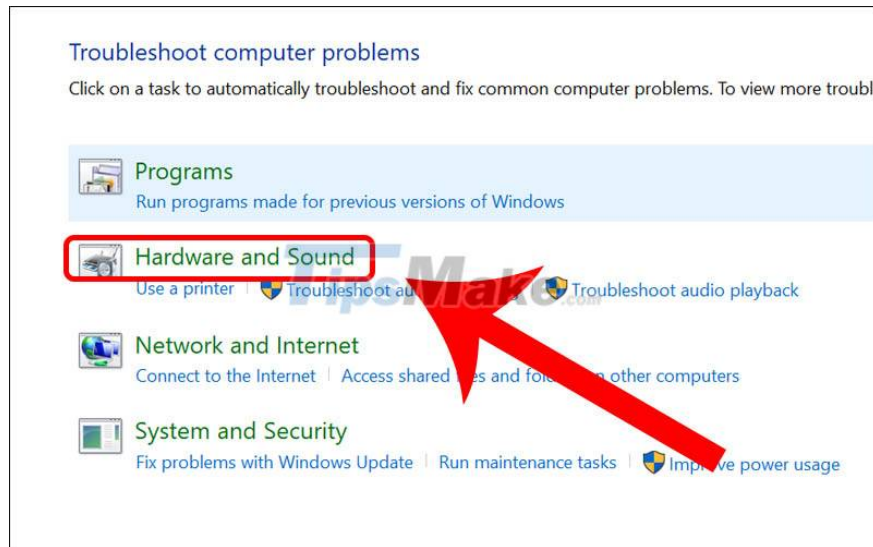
Troubleshoot computer problems

Click on a task to automatically troubleshoot and fix common computer problems. To view more troubl

Programs

Run programs made for previous versions of Windows

Hardware and Sound

Use a printer | Troubleshoot au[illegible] | Troubleshoot audio playback

TipsMake.com

Network and Internet

Connect to the Internet | Access shared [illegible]es and fol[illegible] other computers

System and Security

Fix problems with Windows Update | Run maintenance tasks | Impr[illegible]ve power usage